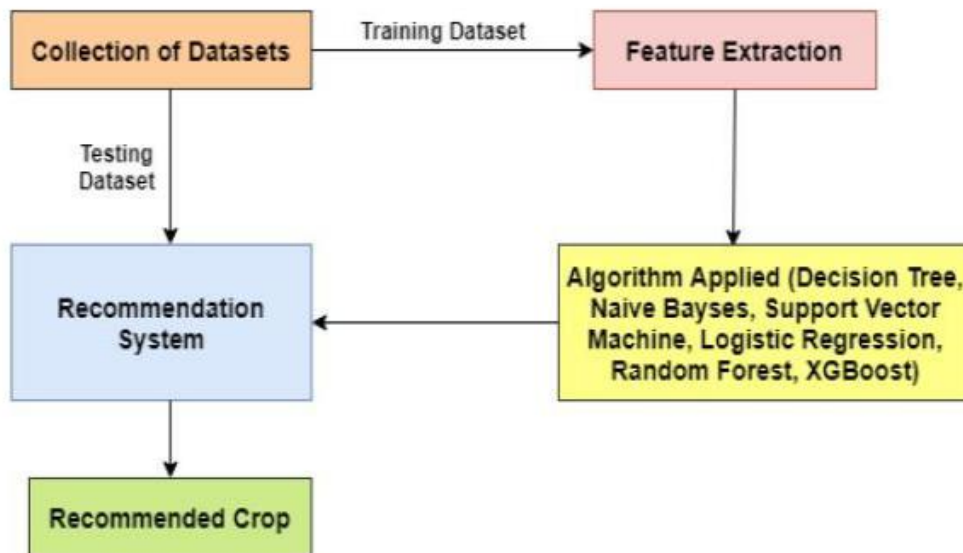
Collection of Datasets

Training Dataset

Feature Extraction

Testing Dataset

Recommendation System

Algorithm Applied (Decision Tree, Naive Bayses, Support Vector Machine, Logistic Regression, Random Forest, XGBoost)

Recommended Crop